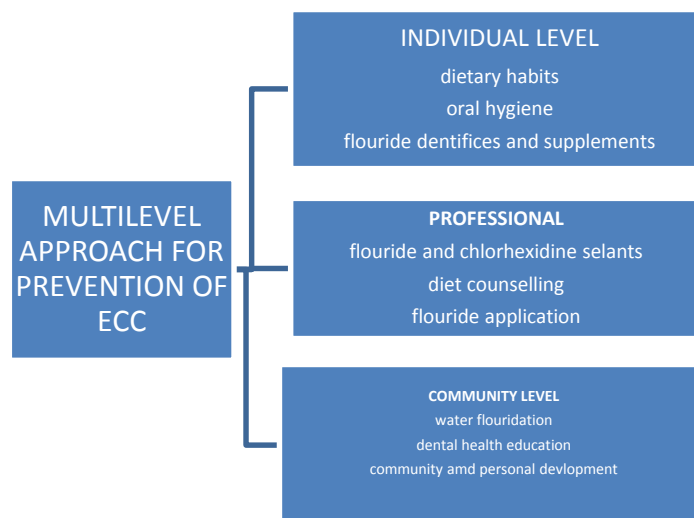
MULTILEVEL APPROACH FOR PREVENTION OF ECC

INDIVIDUAL LEVEL
dietary habits
oral hygiene
flouride dentifices and supplements

PROFESSIONAL
flouride and chlorhexidine selants
diet counselling
flouride application

COMMUNITY LEVEL
water flouridation
dental health education
community amd personal devlopment